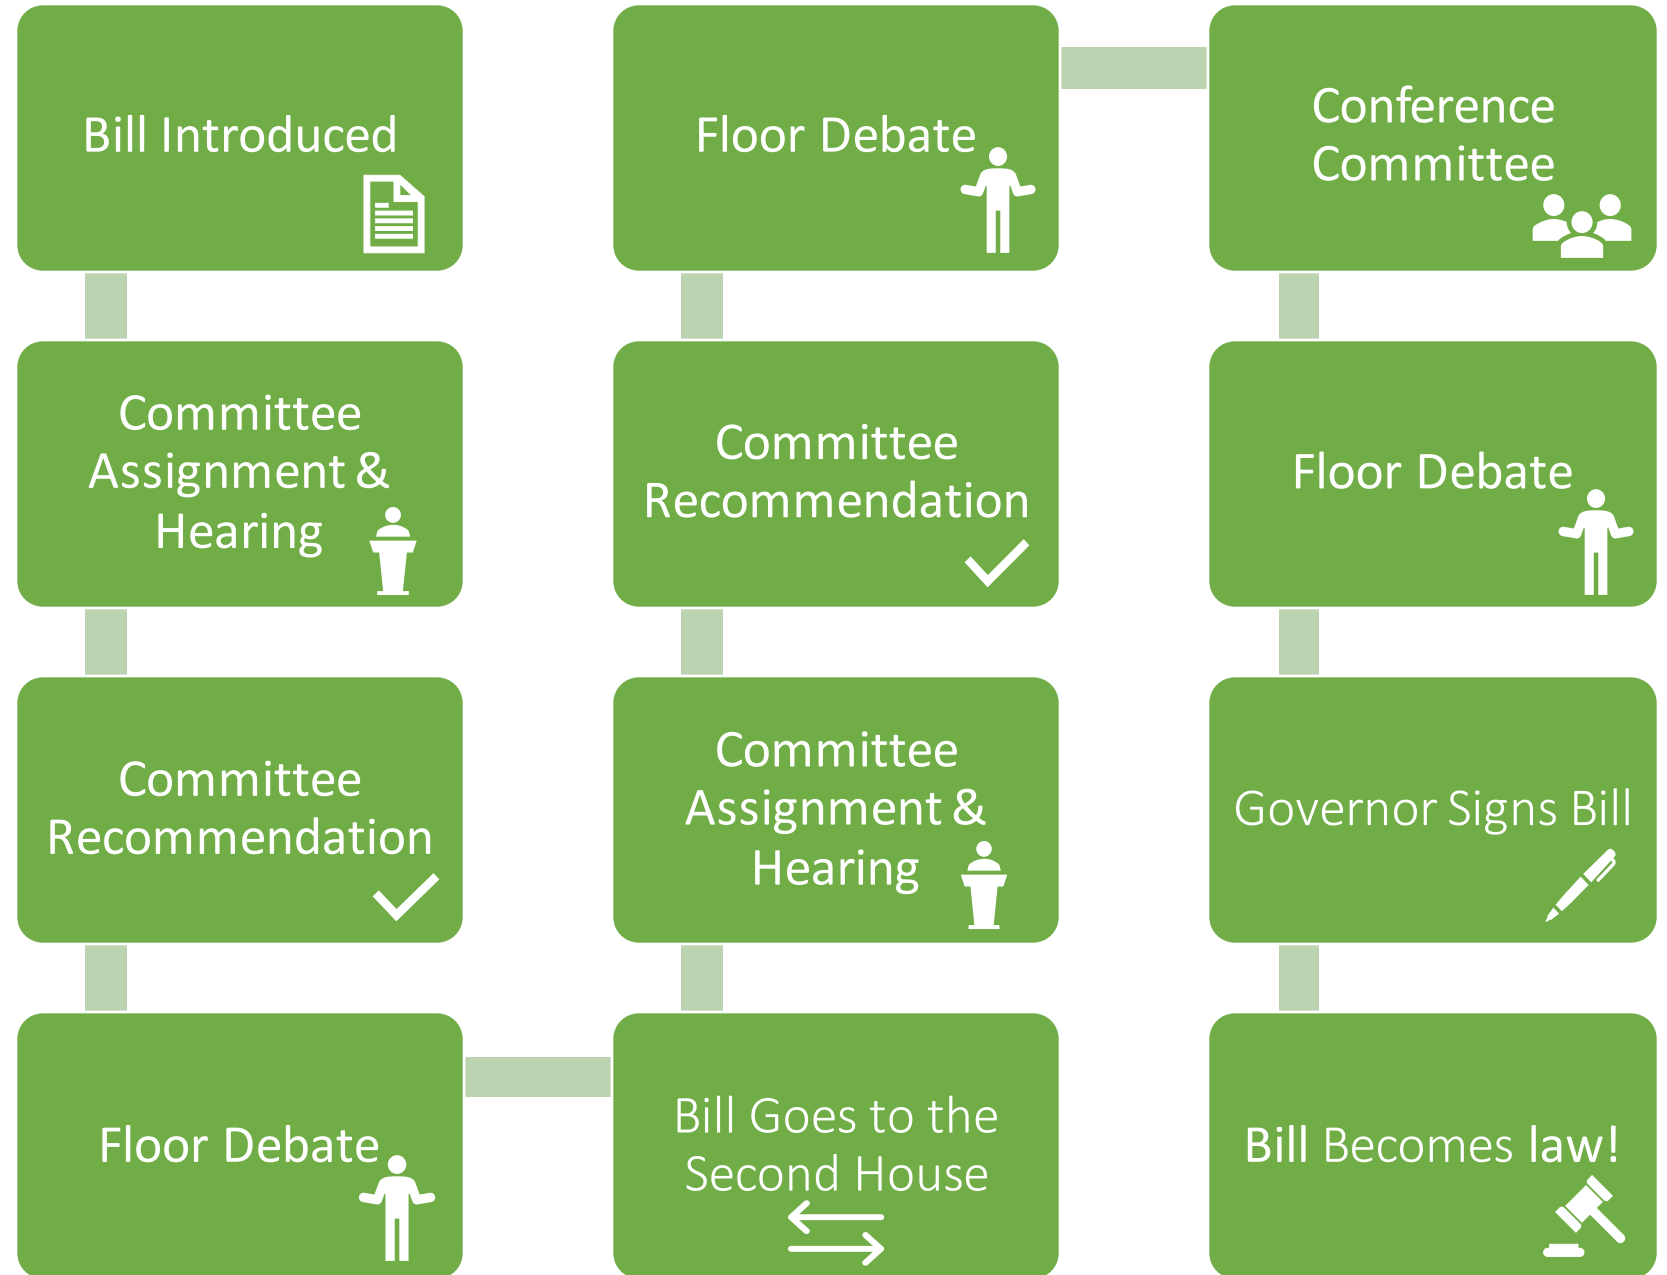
Bill Introduced

Committee Assignment & Hearing

Committee Recommendation

Floor Debate

Floor Debate

Committee Recommendation

Committee Assignment & Hearing

Bill Goes to the Second House

Conference Committee

Floor Debate

Governor Signs Bill

Bill Becomes law!